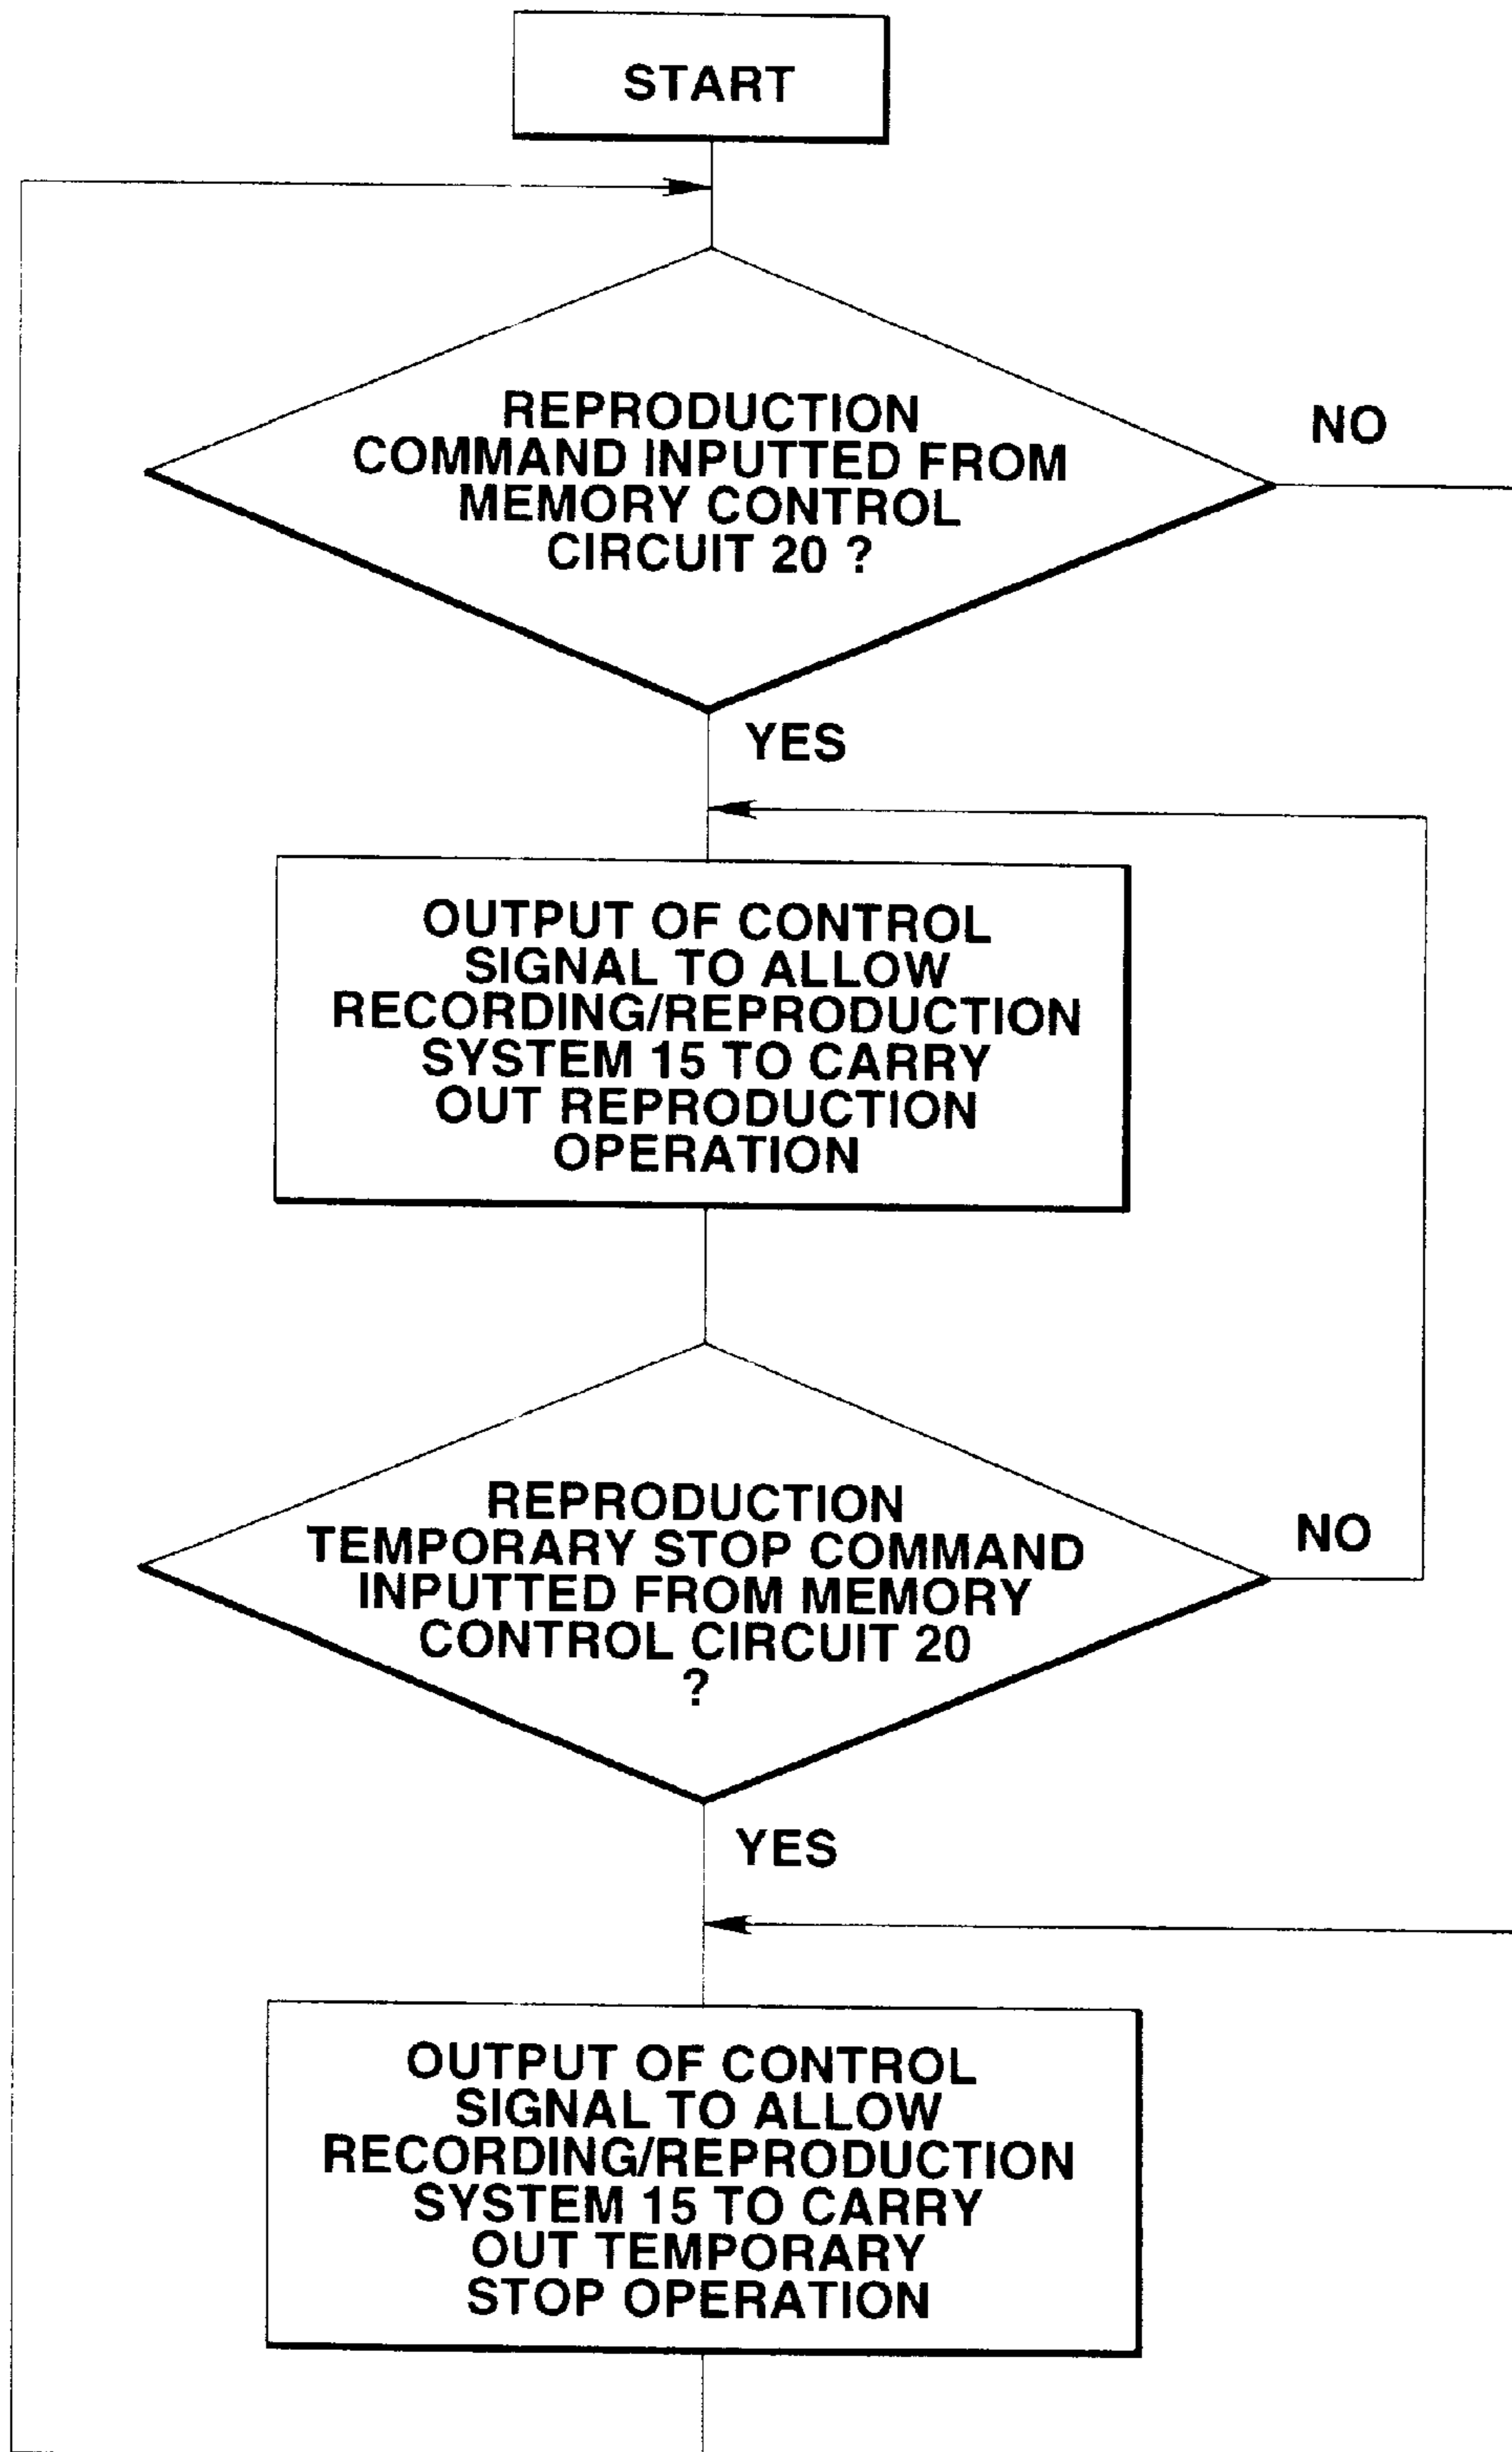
START

REPRODUCTION COMMAND INPUTTED FROM MEMORY CONTROL CIRCUIT 20 ?

NO

YES

OUTPUT OF CONTROL SIGNAL TO ALLOW RECORDING/REPRODUCTION SYSTEM 15 TO CARRY OUT REPRODUCTION OPERATION

REPRODUCTION TEMPORARY STOP COMMAND INPUTTED FROM MEMORY CONTROL CIRCUIT 20 ?

NO

YES

OUTPUT OF CONTROL SIGNAL TO ALLOW RECORDING/REPRODUCTION SYSTEM 15 TO CARRY OUT TEMPORARY STOP OPERATION